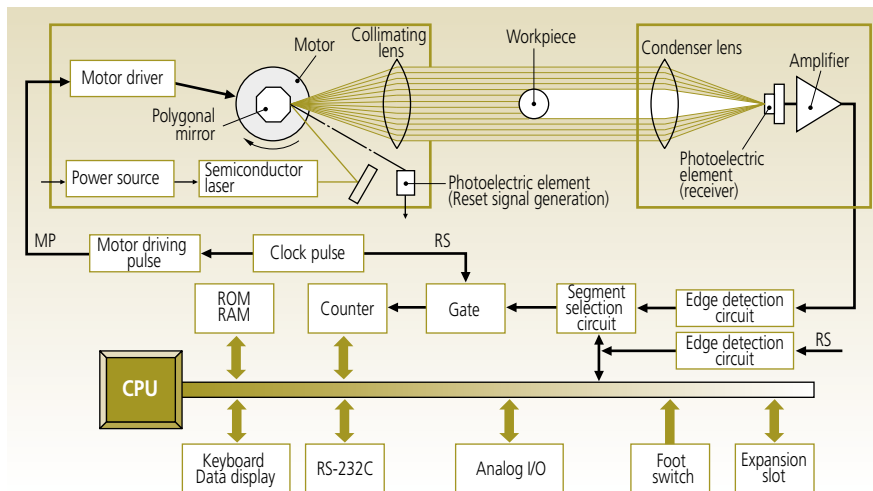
Motor driver

Motor

Collimating lens

Workpiece

Condenser lens

Amplifier

Polygonal mirror

Power source

Semiconductor laser

Photoelectric element (Reset signal generation)

Photoelectric element (receiver)

MP

Motor driving pulse

Clock pulse

RS

ROM RAM

Counter

Gate

Segment selection circuit

Edge detection circuit

Edge detection circuit

RS

CPU

Keyboard Data display

RS-232C

Analog I/O

Foot switch

Expansion slot